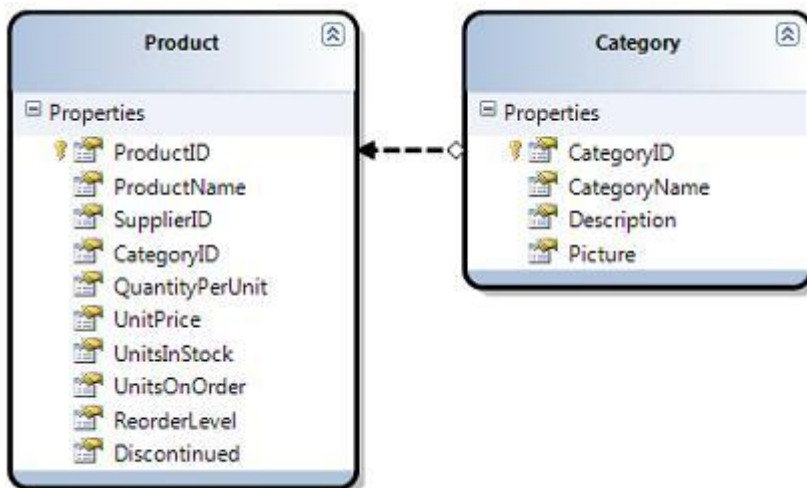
Product

Properties

ProductID
ProductName
SupplierID
CategoryID
QuantityPerUnit
UnitPrice
UnitsInStock
UnitsOnOrder
ReorderLevel
Discontinued

Category

Properties

CategoryID
CategoryName
Description
Picture